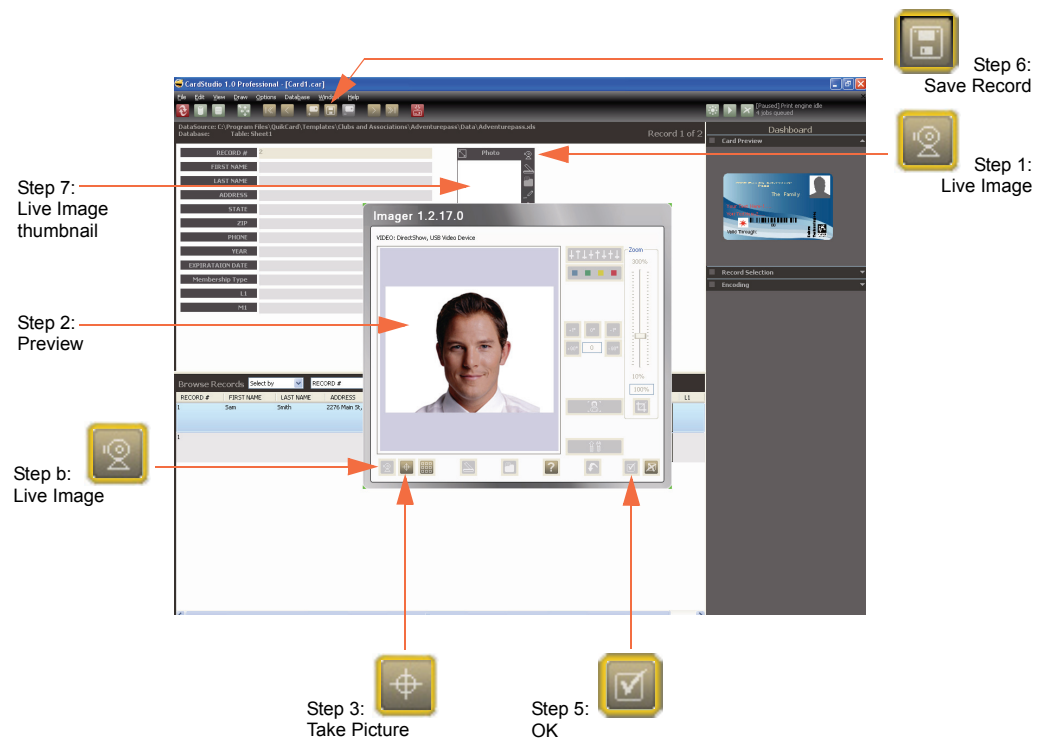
Step 6:
Save Record

CardStudio 1.0 Professional - [Card1.car]

File Edit View Draw Options Database Window Help

[Paused] Print engine idle
4 jobs queued

DataSource: C:\Program Files\QuikCard\Templates\Clubs and Associations\Adventurepass\Data\Adventurepass.xls
Database: Table: Sheet1

Record 1 of 2

Dashboard

Card Preview

Step 1:
Live Image

Step 7:
Live Image
thumbnail

RECORD #
FIRST NAME
LAST NAME
ADDRESS
STATE
ZIP
PHONE
YEAR
EXPIRATION DATE
Membership Type
L1
MI

Photo

Imager 1.2.17.0

VIDEO: DirectShow, USB Video Device

Zoom
300%
10%
100%

0

The Family

Record Selection
Encoding

Step 2:
Preview

Browse Records Select by RECORD #

| RECORD # | FIRST NAME | LAST NAME | ADDRESS | L1 |
|---|---|---|---|---|
| 1 | Sam | Smith | 2276 Main St, | |
| 1 | | | | |

Step b:
Live Image

Step 3:
Take Picture

Step 5:
OK